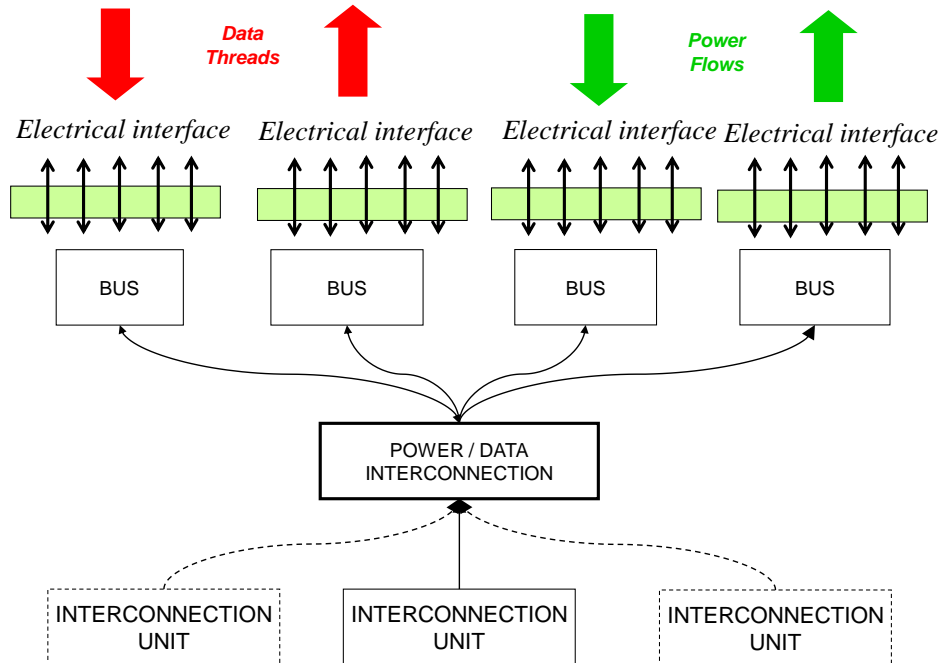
Data Threads

Power Flows

Electrical interface

Electrical interface

Electrical interface

Electrical interface

BUS

BUS

BUS

BUS

POWER / DATA INTERCONNECTION

INTERCONNECTION UNIT

INTERCONNECTION UNIT

INTERCONNECTION UNIT